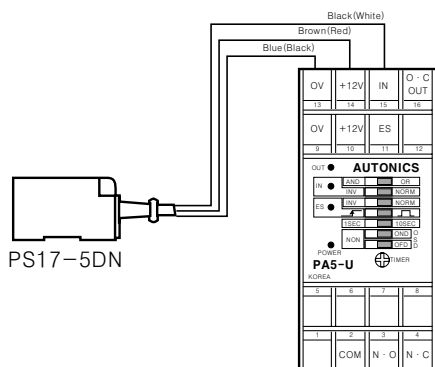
Black(White)
Brown(Red)
Blue(Black)

OV
13
+12V
14
IN
15
O · C OUT
16

OV
9
+12V
10
ES
11
12

OUT
AUTONICS
IN
AND
OR
INV
NORM
ES
INV
NORM
1SEC
10SEC
OND
NON
OFD
O S D
POWER
PA5-U
TIMER
KOREA

5
6
7
8

1
2
COM
3
N · O
4
N · C

PS17-5DN